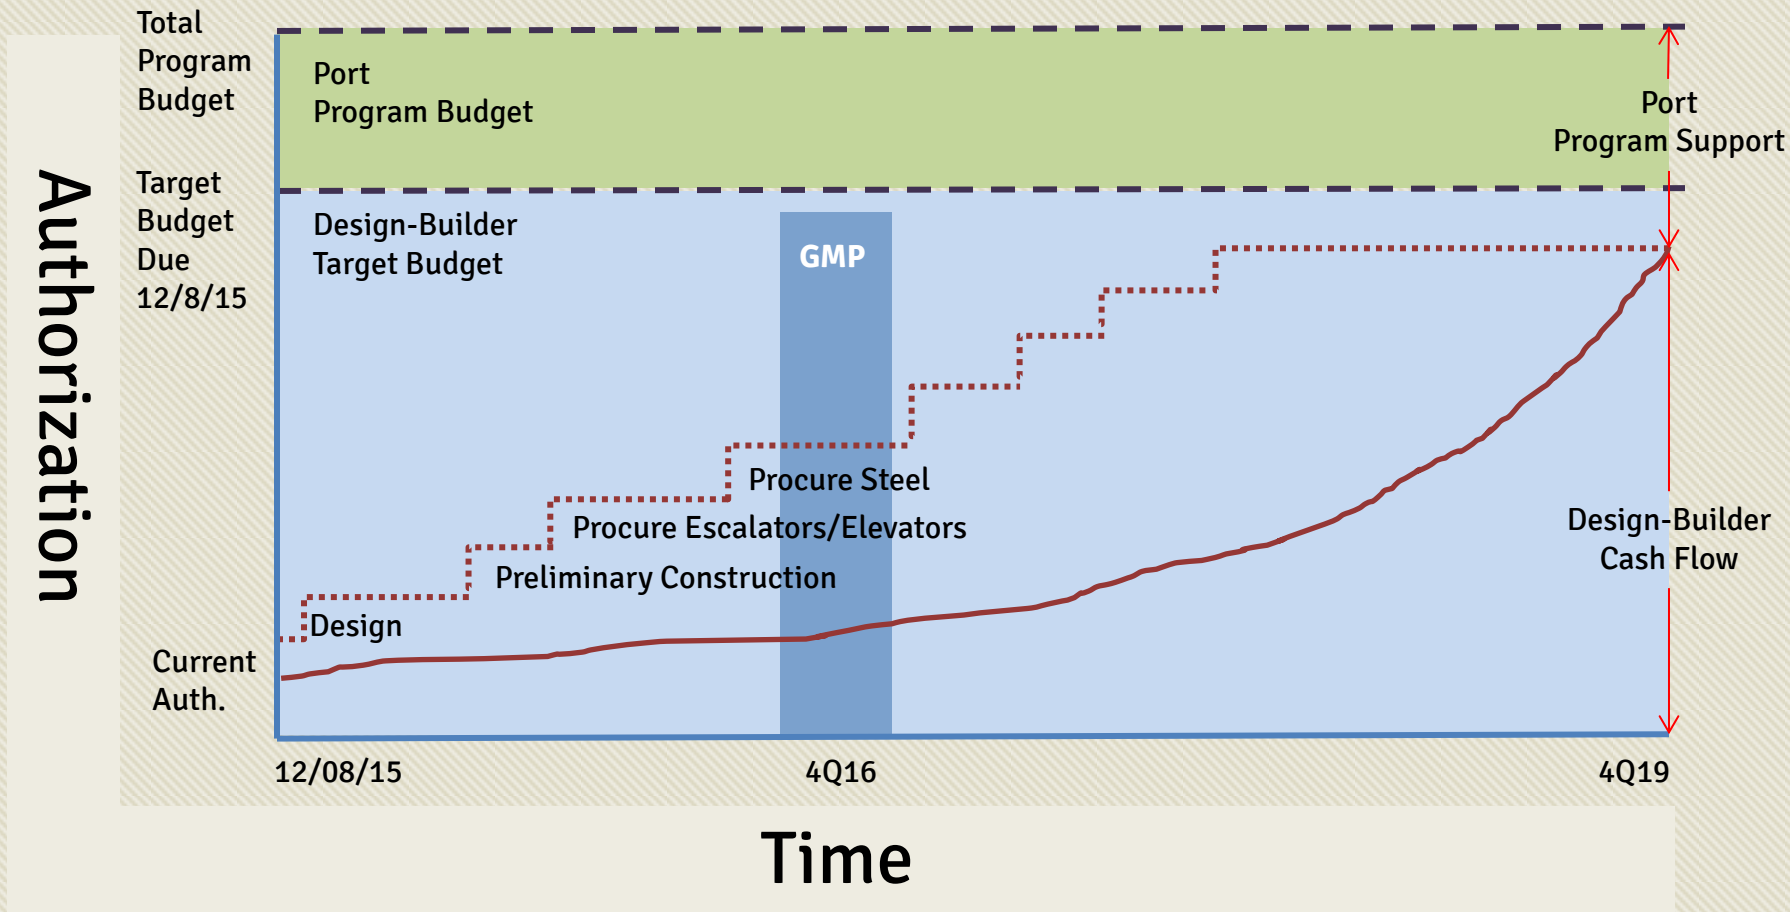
Authorization

Total Program Budget

Target Budget Due 12/8/15

Current Auth.

Port Program Budget

Design-Builder Target Budget

GMP

Procure Steel

Procure Escalators/Elevators

Preliminary Construction

Design

Port Program Support

Design-Builder Cash Flow

12/08/15

4Q16

4Q19

Time